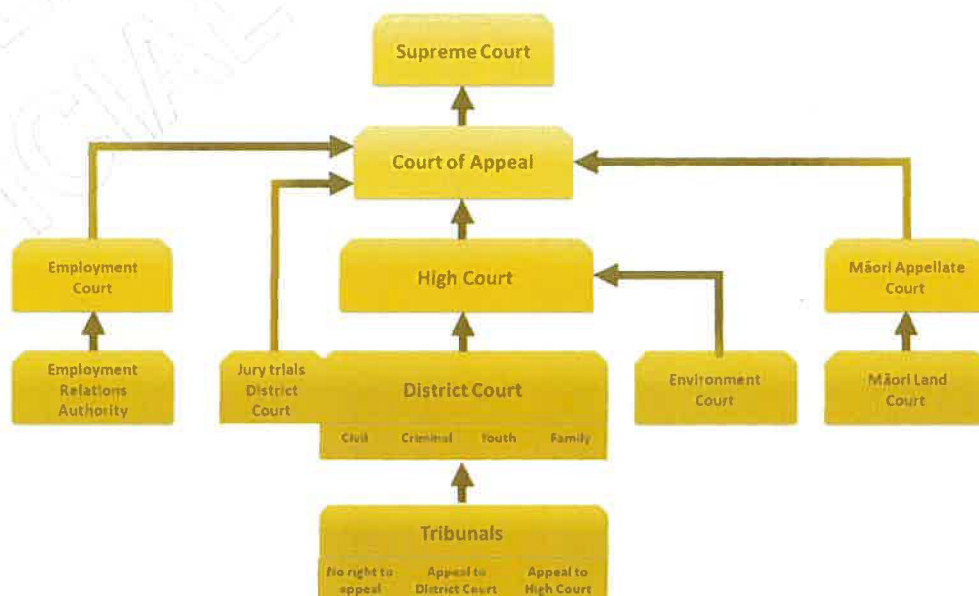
Supreme Court

Court of Appeal

Employment Court

High Court

Māori Appellate Court

Employment Relations Authority

Jury trials District Court

District Court

Civil Criminal Youth Family

Environment Court

Māori Land Court

Tribunals

No right to appeal

Appeal to District Court

Appeal to High Court